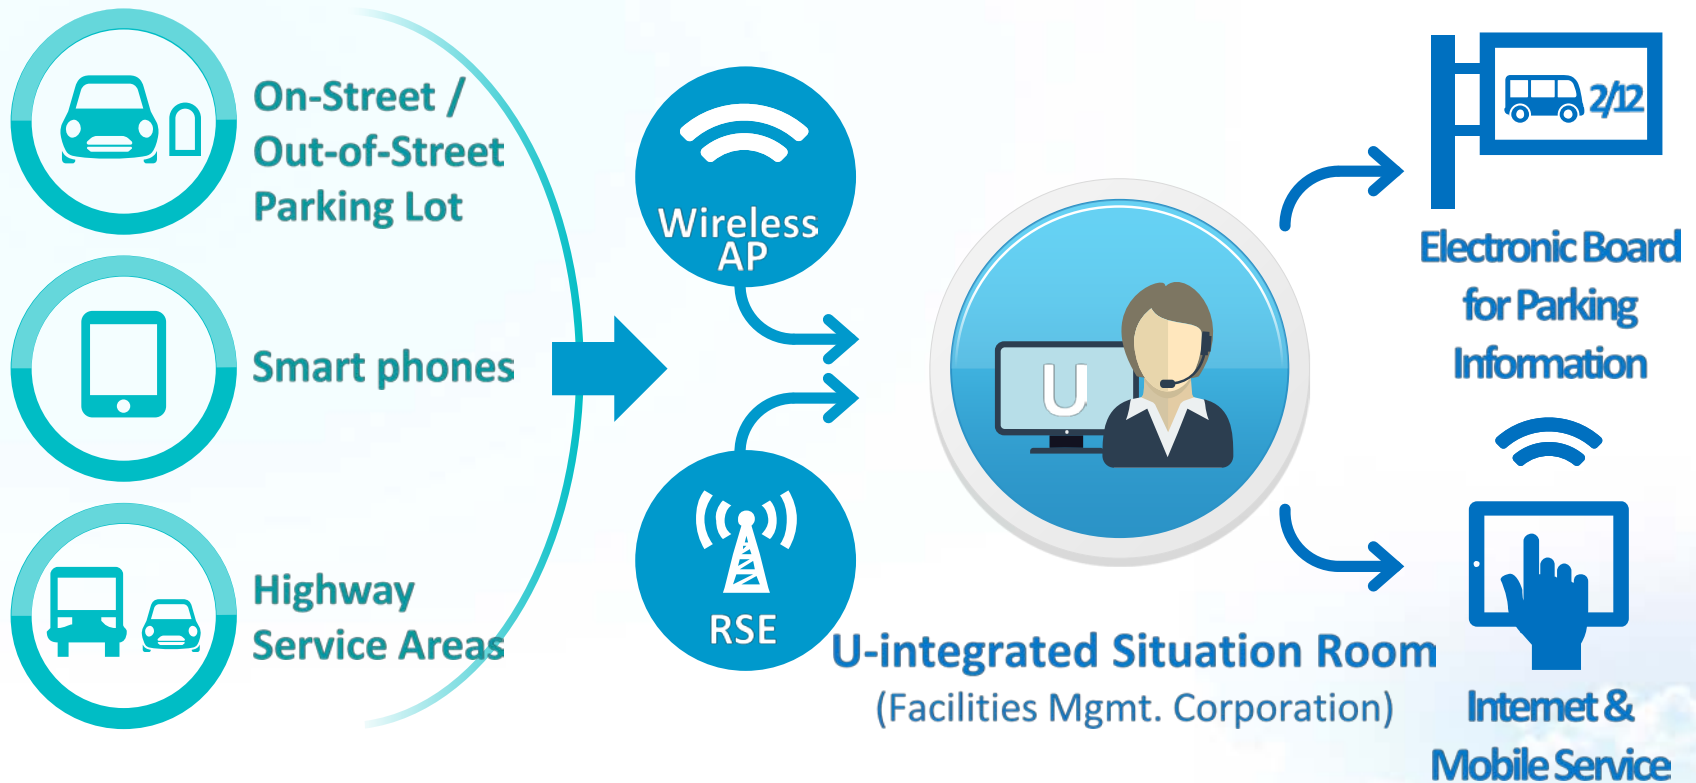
On-Street / Out-of-Street Parking Lot

Smart phones

Highway Service Areas

Wireless AP

RSE

U

U-integrated Situation Room
(Facilities Mgmt. Corporation)

2/12

Electronic Board for Parking Information

Internet & Mobile Service